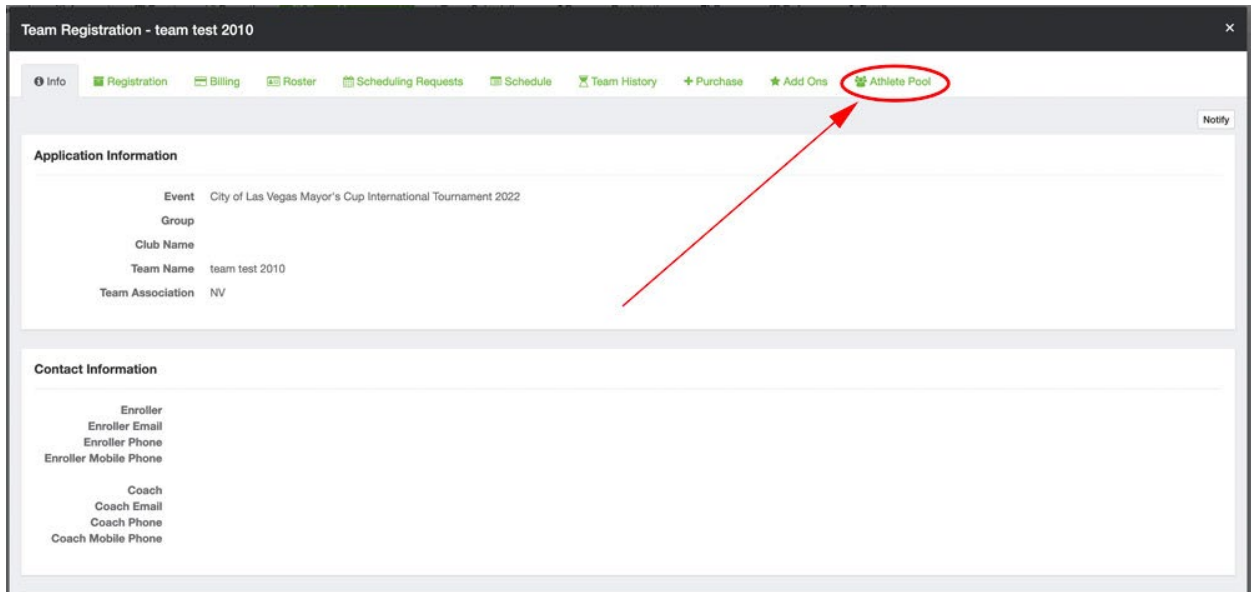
Team Registration - team test 2010

×

Info Registration Billing Roster Scheduling Requests Schedule Team History + Purchase Add Ons Athlete Pool

Notify

Application Information

Event City of Las Vegas Mayor's Cup International Tournament 2022
Group
Club Name
Team Name team test 2010
Team Association NV

Contact Information

Enroller
Enroller Email
Enroller Phone
Enroller Mobile Phone

Coach
Coach Email
Coach Phone
Coach Mobile Phone